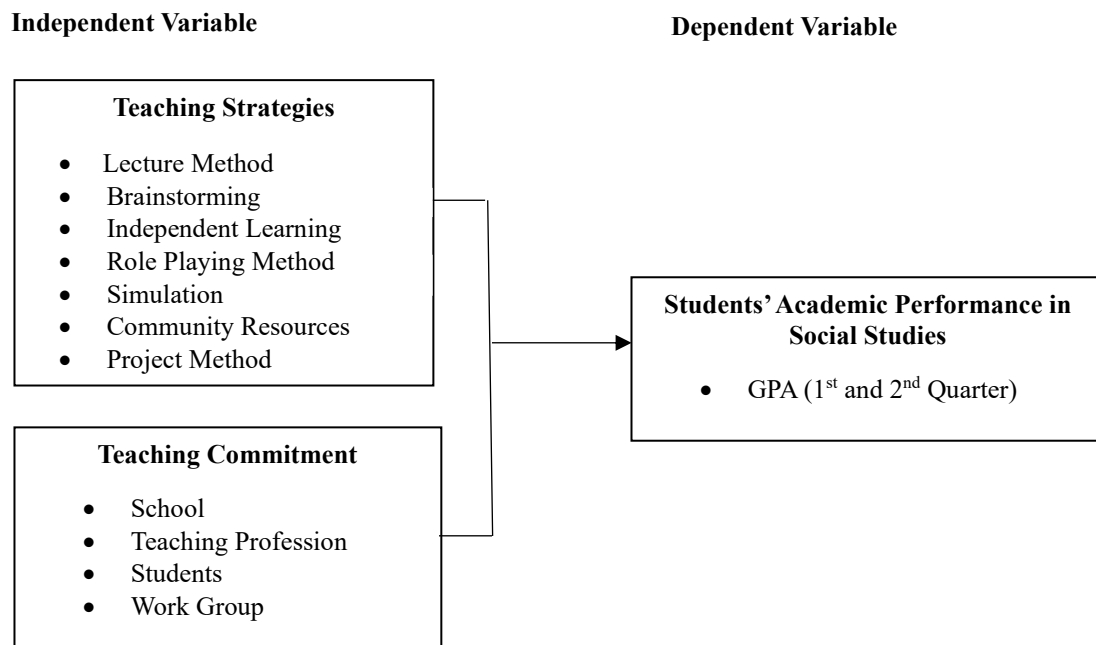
Independent Variable

Dependent Variable

Teaching Strategies

- Lecture Method
- Brainstorming
- Independent Learning
- Role Playing Method
- Simulation
- Community Resources
- Project Method

Teaching Commitment

- School
- Teaching Profession
- Students
- Work Group

Students' Academic Performance in Social Studies

- GPA ($1^{st}$ and $2^{nd}$ Quarter)